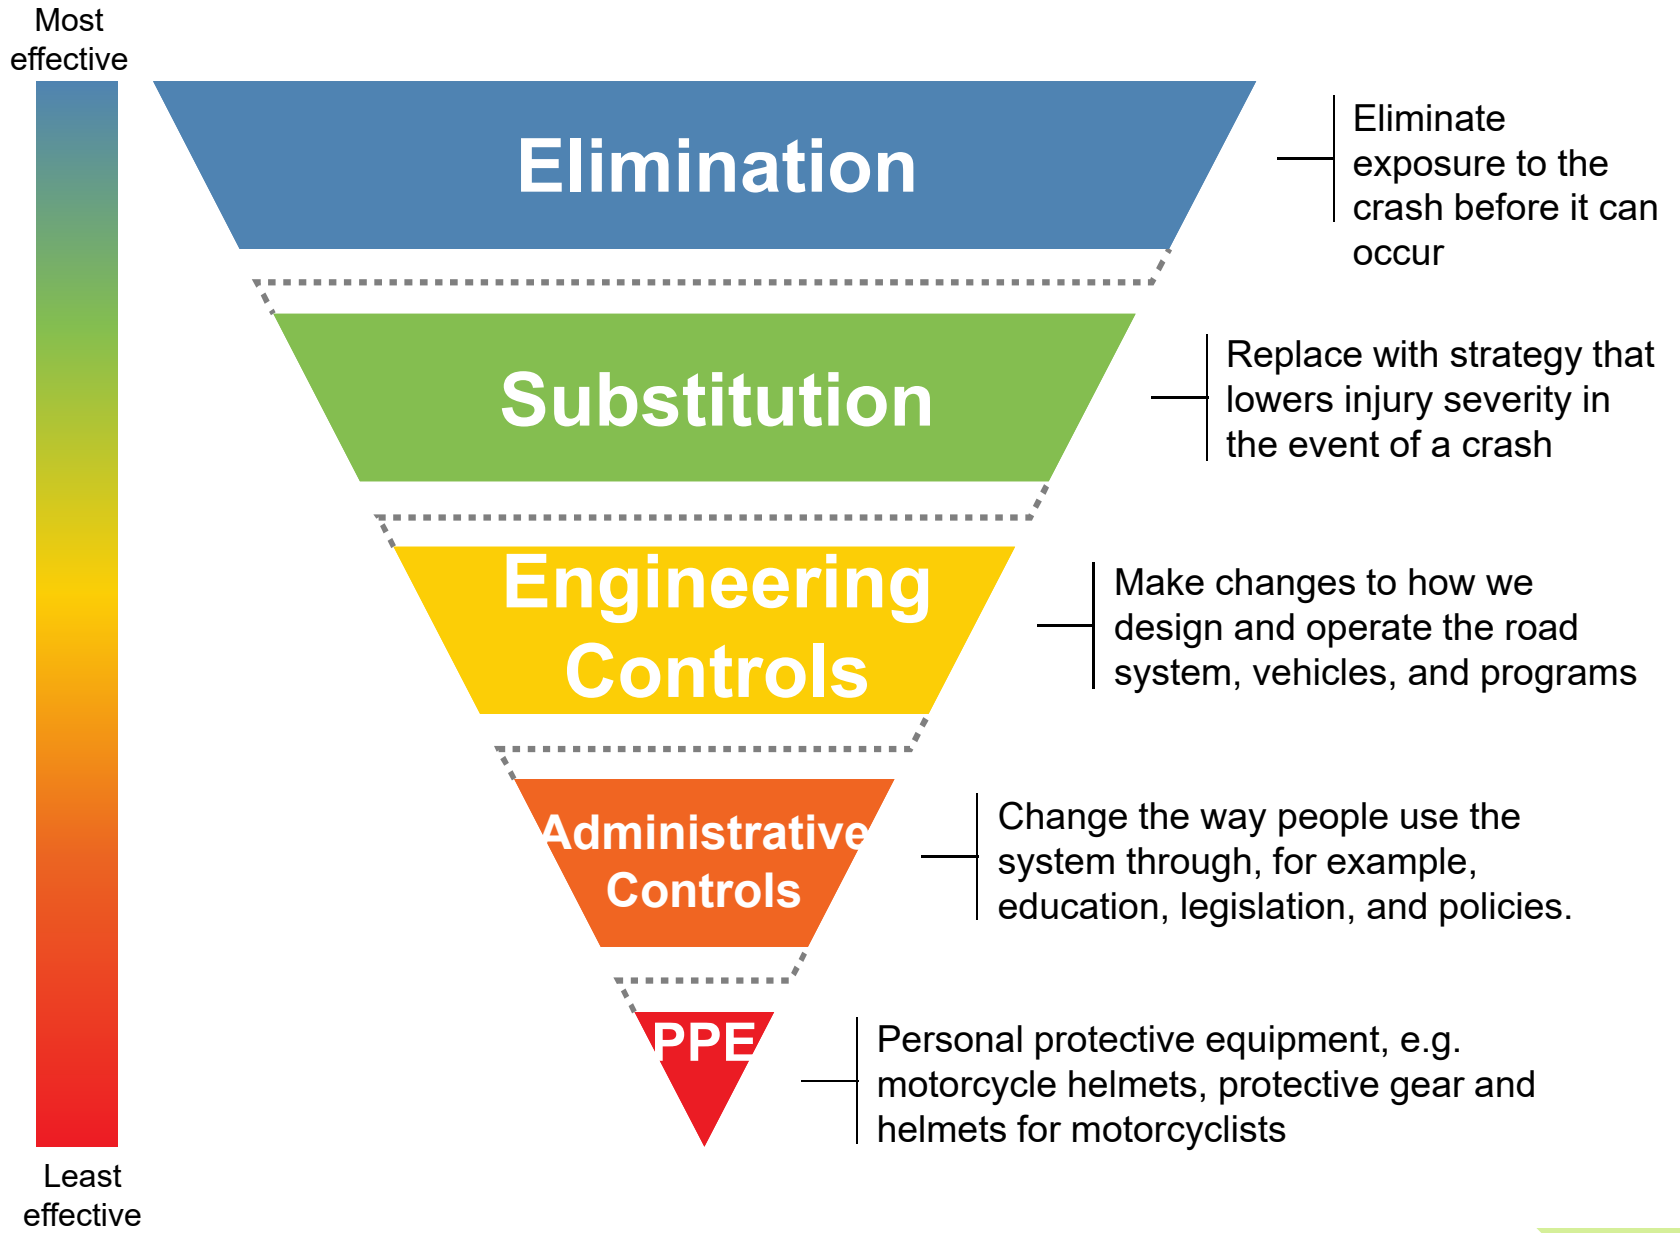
Most effective

Elimination

Eliminate exposure to the crash before it can occur

Substitution

Replace with strategy that lowers injury severity in the event of a crash

Engineering Controls

Make changes to how we design and operate the road system, vehicles, and programs

Administrative Controls

Change the way people use the system through, for example, education, legislation, and policies.

PPE

Personal protective equipment, e.g. motorcycle helmets, protective gear and helmets for motorcyclists

Least effective